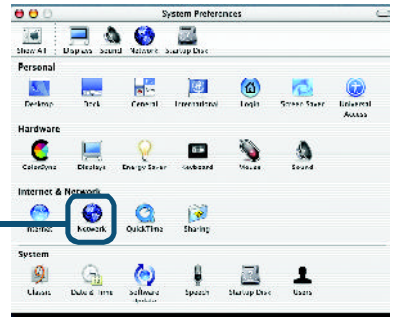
System Preferences

Show All Displays Sound Network Startup Disk

Personal

Desktop Dock General International Login Screen Saver Universal Access

Hardware

ColorSync Displays Energy Saver Keyboard Mouse Sound

Internet & Network

Internet Network QuickTime Sharing

System

Classic Date & Time Software Update Speech Startup Disk Users